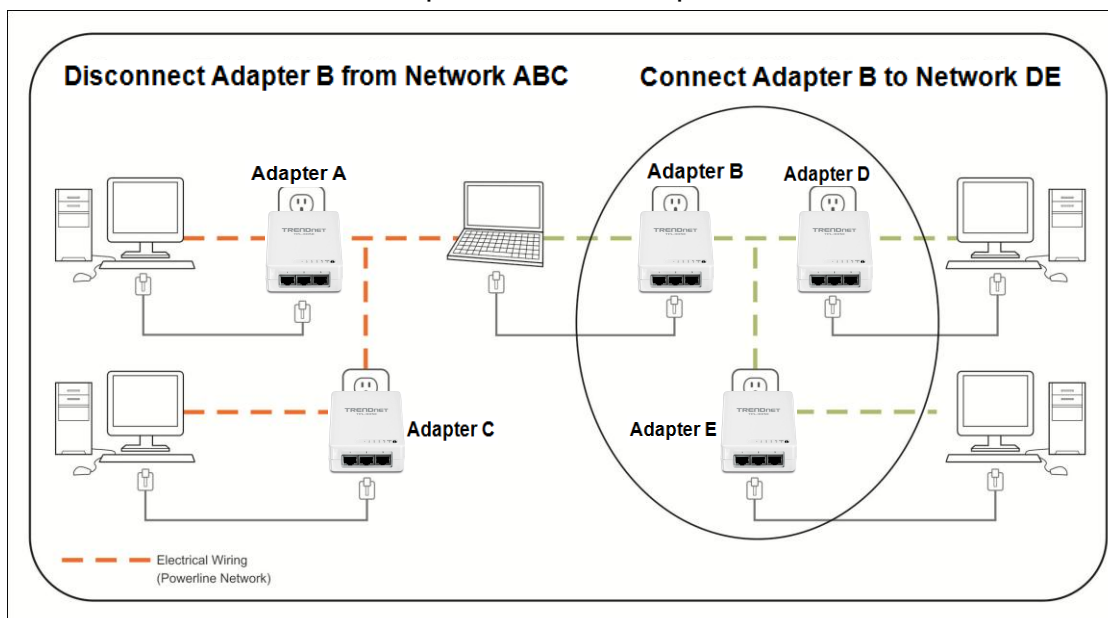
Disconnect Adapter B from Network ABC

Connect Adapter B to Network DE

Adapter A

Adapter B

Adapter D

Adapter C

Adapter E

TRENDnet

TRENDnet

TRENDnet

TRENDnet

TRENDnet

Electrical Wiring (Powerline Network)